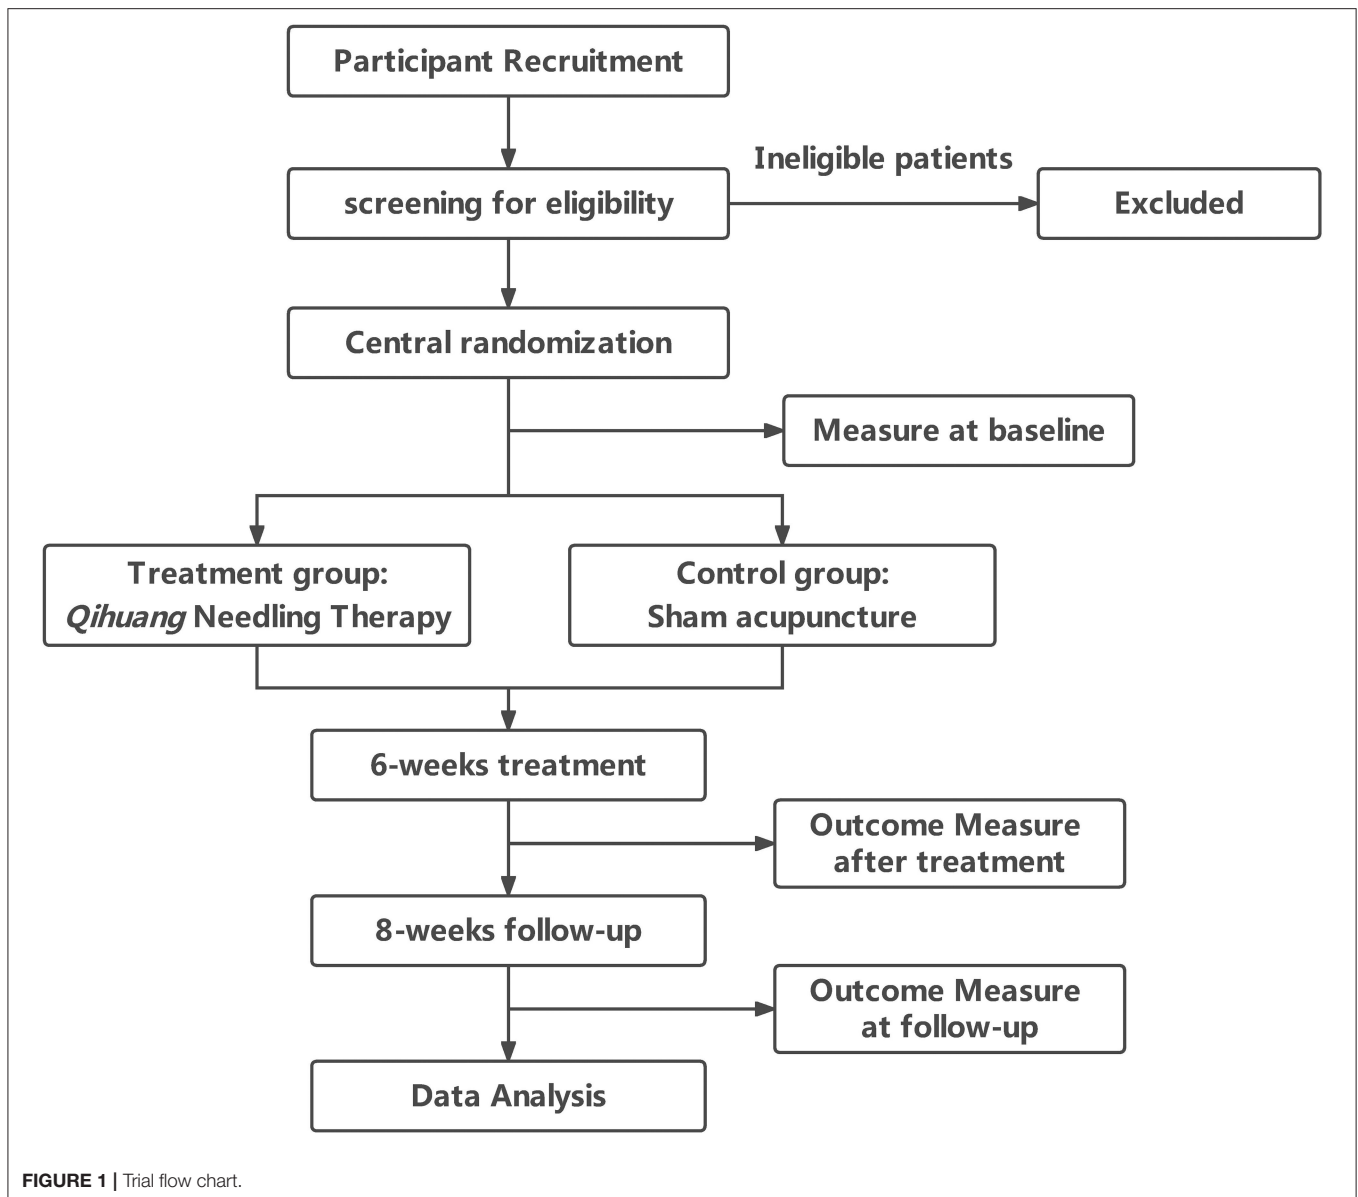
Participant Recruitment

screening for eligibility

Ineligible patients

Excluded

Central randomization

Measure at baseline

Treatment group: Qihuang Needling Therapy

Control group: Sham acupuncture

6-weeks treatment

Outcome Measure after treatment

8-weeks follow-up

Outcome Measure at follow-up

Data Analysis

FIGURE 1 | Trial flow chart.